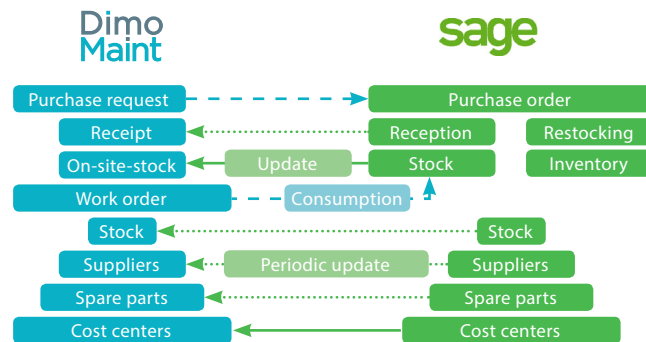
Dimo Maint

sage

Purchase request

Purchase order

Receipt

Reception

Restocking

On-site-stock

Update

Stock

Inventory

Work order

Consumption

Stock

Stock

Suppliers

Periodic update

Suppliers

Spare parts

Spare parts

Cost centers

Cost centers